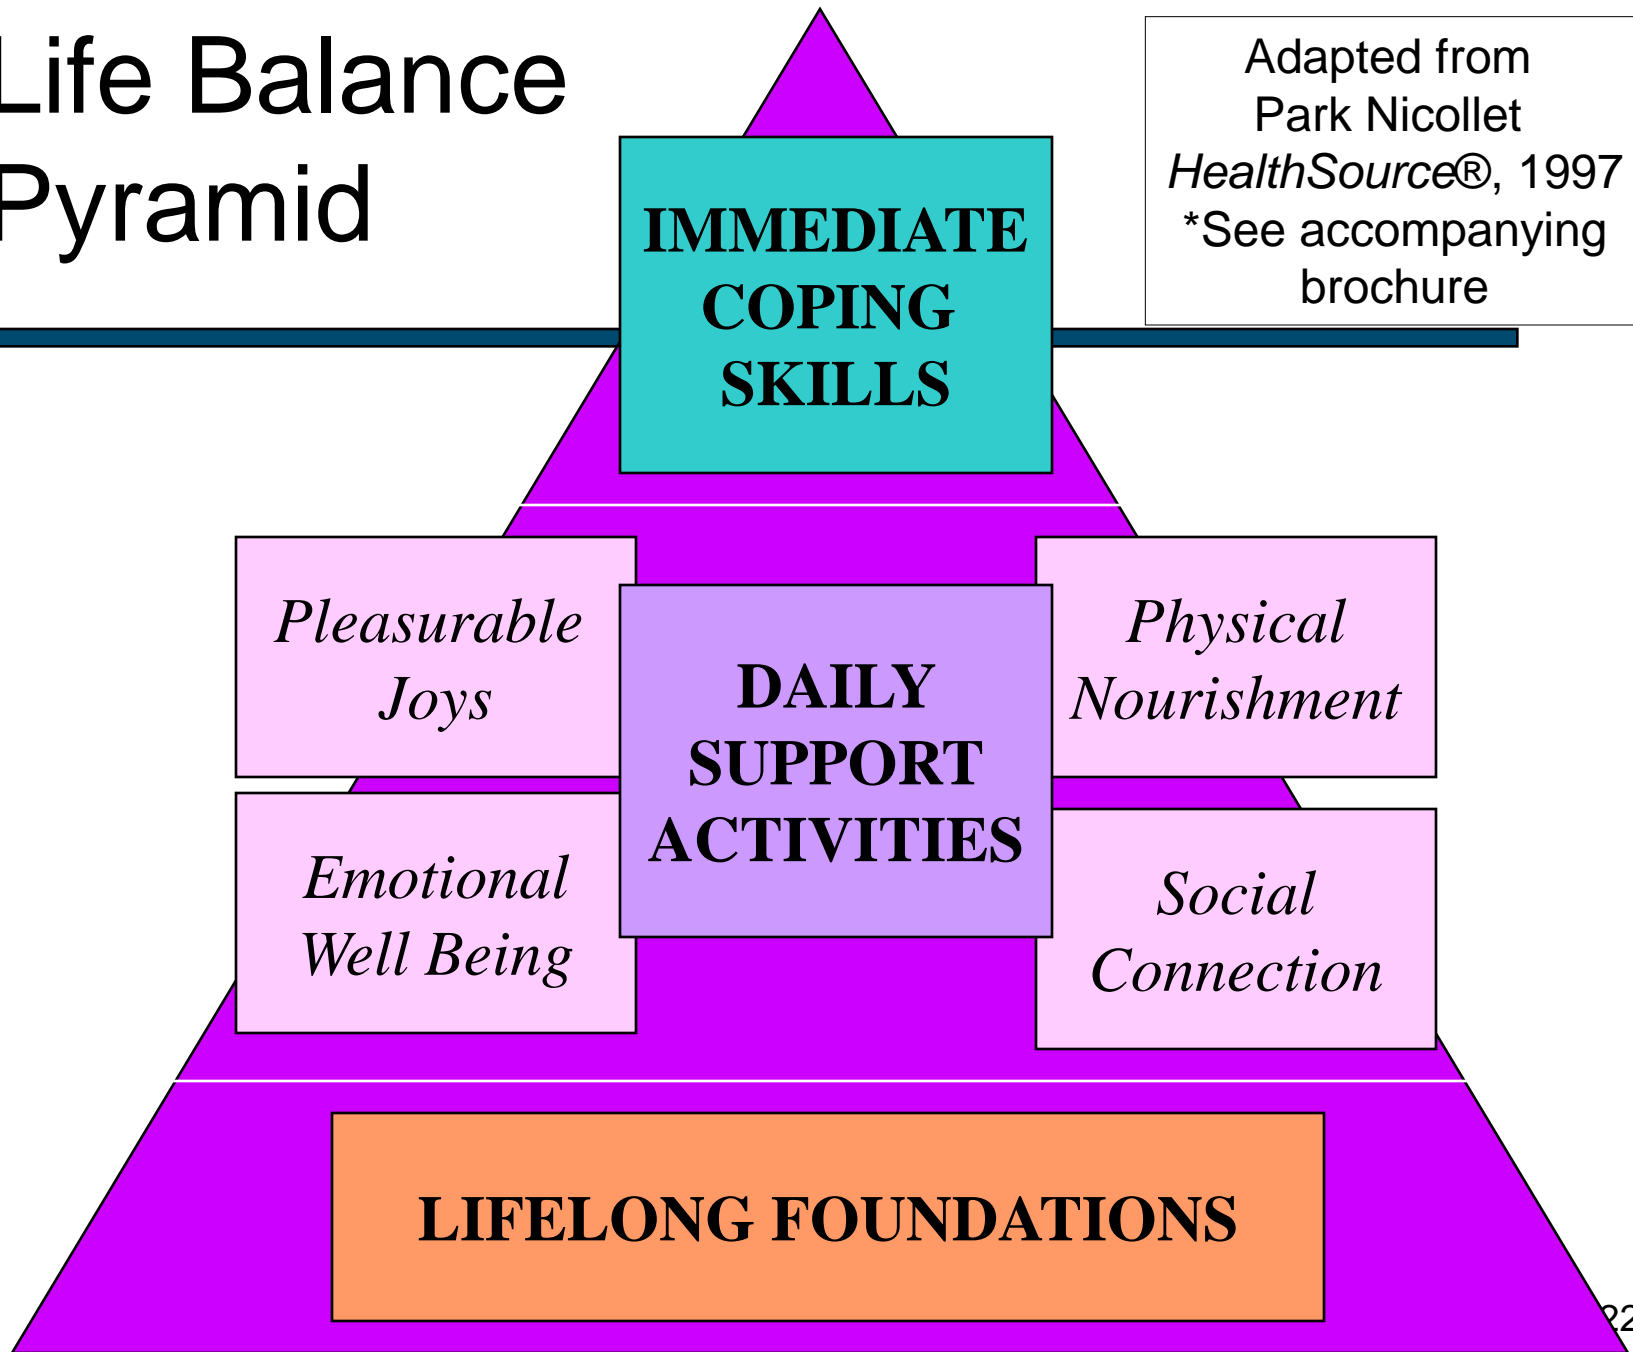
Life Balance Pyramid

Adapted from Park Nicollet *HealthSource®*, 1997
*See accompanying brochure

IMMEDIATE COPING SKILLS

*Pleasurable Joys*

DAILY SUPPORT ACTIVITIES

*Physical Nourishment*

*Emotional Well Being*

*Social Connection*

LIFELONG FOUNDATIONS

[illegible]